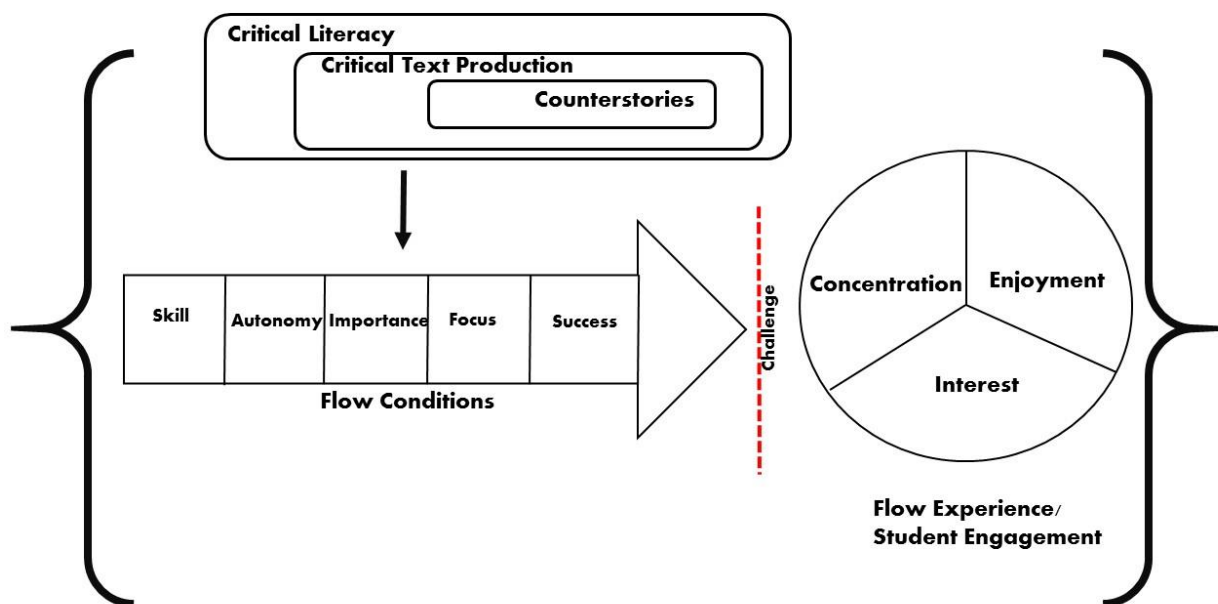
Critical Literacy

Critical Text Production

Counterstories

Skill

Autonomy

Importance

Focus

Success

Flow Conditions

Challenge

Concentration

Enjoyment

Interest

Flow Experience/
Student Engagement